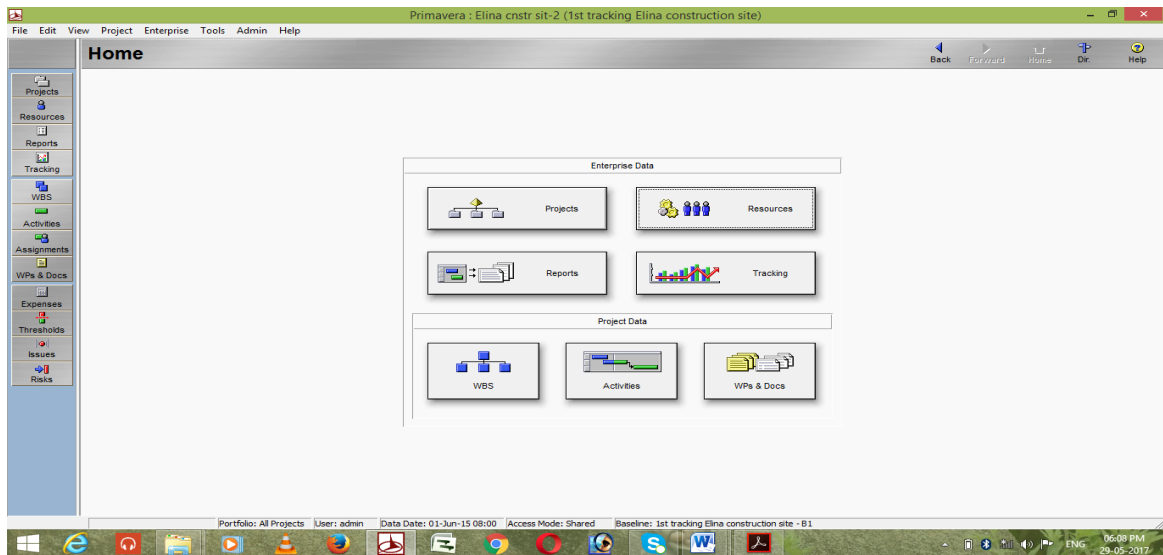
Primavera : Elina cnstr sit-2 (1st tracking Elina construction site)

File Edit View Project Enterprise Tools Admin Help

Home

Back Forward Home Dir. Help

Projects
Resources
Reports
Tracking
WBS
Activities
Assignments
WPs & Docs
Expenses
Thresholds
Issues
Risks

Enterprise Data

Projects
Resources
Reports
Tracking

Project Data

WBS
Activities
WPs & Docs

Portfolio: All Projects | User: admin | Data Date: 01-Jun-15 08:00 | Access Mode: Shared | Baseline: 1st tracking Elina construction site - B1

ENG 06:08 PM 29-05-2017